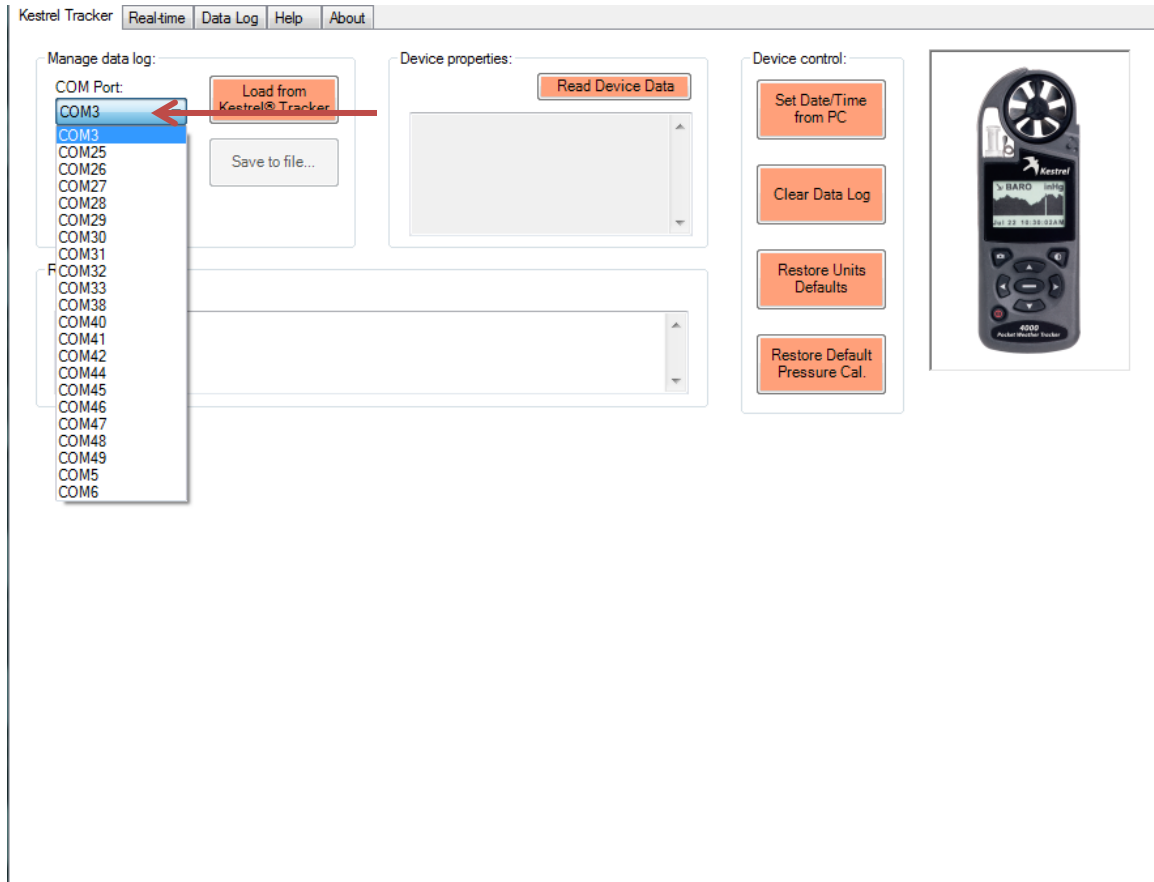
Kestrel Tracker | Real-time | Data Log | Help | About

Manage data log:

COM Port:

COM3

COM3
COM25
COM26
COM27
COM28
COM29
COM30
COM31
COM32
COM33
COM38
COM40
COM41
COM42
COM44
COM45
COM46
COM47
COM48
COM49
COM5
COM6

Load from Kestrel® Tracker

Save to file...

R

Device properties:

Read Device Data

Device control:

Set Date/Time from PC

Clear Data Log

Restore Units Defaults

Restore Default Pressure Cal.

Kestrel

BARO inHg

Jul 22 10:30:02AM

4000
Pocket Weather Tracker